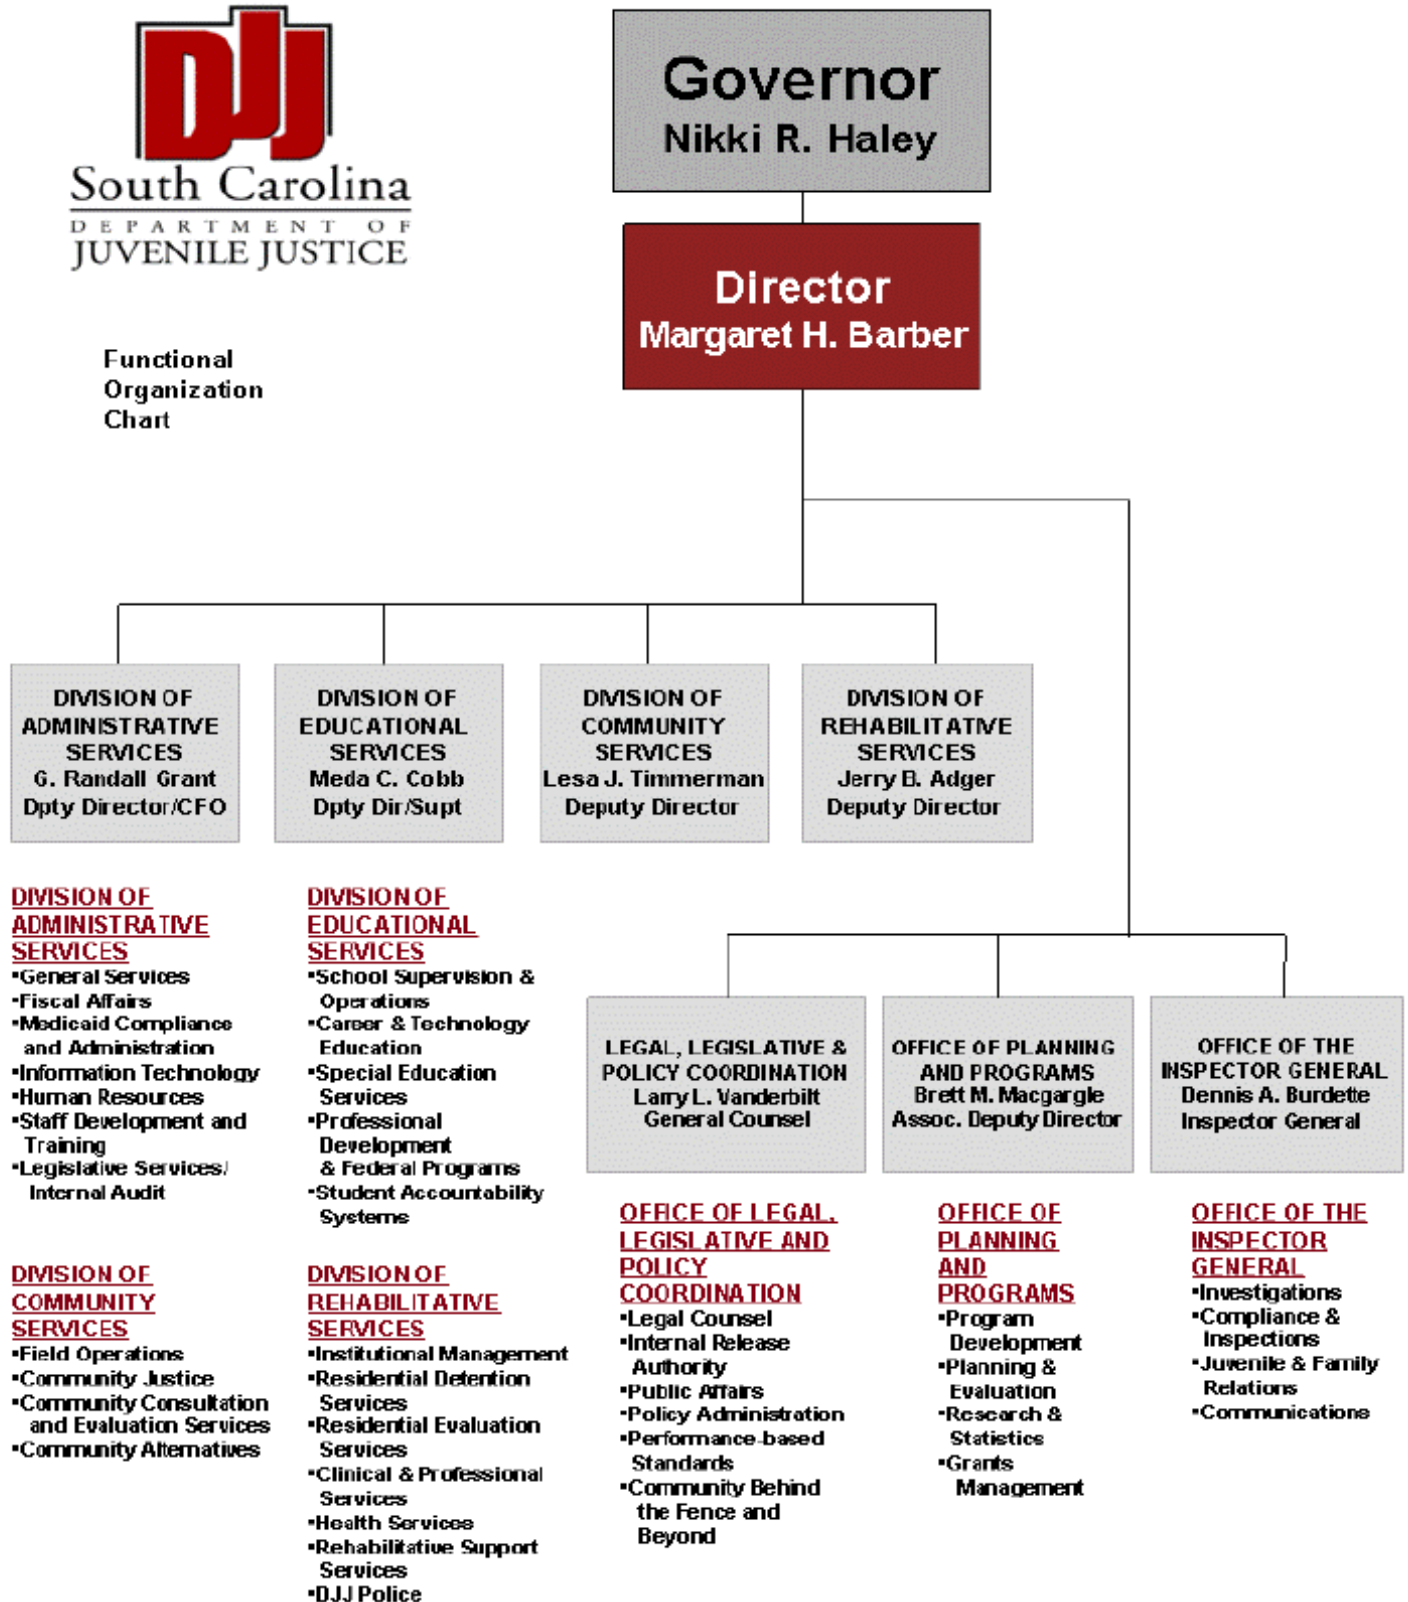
DJJ
South Carolina
DEPARTMENT OF
JUVENILE JUSTICE

Functional Organization Chart

Governor
Nikki R. Haley

Director
Margaret H. Barber

DIVISION OF ADMINISTRATIVE SERVICES
G. Randall Grant
Dpty Director/CFO

DIVISION OF EDUCATIONAL SERVICES
Meda C. Cobb
Dpty Dir/Supt

DIVISION OF COMMUNITY SERVICES
Lesa J. Timmerman
Deputy Director

DIVISION OF REHABILITATIVE SERVICES
Jerry B. Adger
Deputy Director

LEGAL, LEGISLATIVE & POLICY COORDINATION
Larry L. Vanderbilt
General Counsel

OFFICE OF PLANNING AND PROGRAMS
Brett M. Macgargle
Assoc. Deputy Director

OFFICE OF THE INSPECTOR GENERAL
Dennis A. Burdette
Inspector General

DIVISION OF ADMINISTRATIVE SERVICES
•General Services
•Fiscal Affairs
•Medicaid Compliance and Administration
•Information Technology
•Human Resources
•Staff Development and Training
•Legislative Services/ Internal Audit

DIVISION OF EDUCATIONAL SERVICES
•School Supervision & Operations
•Career & Technology Education
•Special Education Services
•Professional Development & Federal Programs
•Student Accountability Systems

DIVISION OF COMMUNITY SERVICES
•Field Operations
•Community Justice
•Community Consultation and Evaluation Services
•Community Alternatives

DIVISION OF REHABILITATIVE SERVICES
•Institutional Management
•Residential Detention Services
•Residential Evaluation Services
•Clinical & Professional Services
•Health Services
•Rehabilitative Support Services
•DJJ Police

OFFICE OF LEGAL, LEGISLATIVE AND POLICY COORDINATION
•Legal Counsel
•Internal Release Authority
•Public Affairs
•Policy Administration
•Performance-based Standards
•Community Behind the Fence and Beyond

OFFICE OF PLANNING AND PROGRAMS
•Program Development
•Planning & Evaluation
•Research & Statistics
•Grants Management

OFFICE OF THE INSPECTOR GENERAL
•Investigations
•Compliance & Inspections
•Juvenile & Family Relations
•Communications